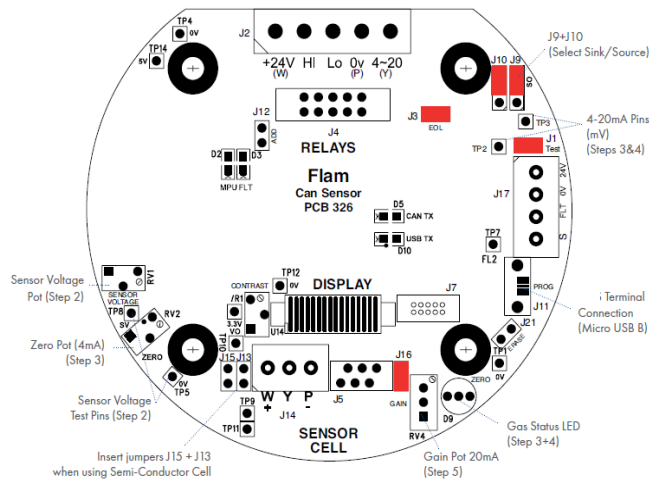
TP4
0V
TP14
5V
J2
+24V HI Lo 0v 4~20
(W) (P) (Y)
J9+J10
(Select Sink/Source)
J10 J9
SO
J12
ADD
J4
RELAYS
J3
EOL
TP3
4-20mA Pins
(mV)
(Steps 3&4)
TP2
J1
Test
D2 D3
MPU FLT
Flam
Can Sensor
PCB 326
J17
24V
0V
FLT
S
D5
CAN TX
USB TX
D10
TP7
FL2
Sensor Voltage
Pot (Step 2)
RV1
SENSOR VOLTAGE
TP12
0V
CONTRAST
DISPLAY
J7
PROG
J11
Terminal
Connection
(Micro USB B)
TP8
5V
RV2
ZERO
/R1
3.3V
VO
TP10
U14
J21
ERASE
Zero Pot (4mA)
(Step 3)
TP1
ZERO
0V
TP5
J15 J13
J16
W Y P
+ -
J14
J5
GAIN
Sensor Voltage
Test Pins (Step 2)
TP9
TP11
D9
Gas Status LED
(Step 3+4)
SENSOR
CELL
RV4
Insert jumpers J15 + J13
when using Semi-Conductor Cell
Gain Pot 20mA
(Step 5)